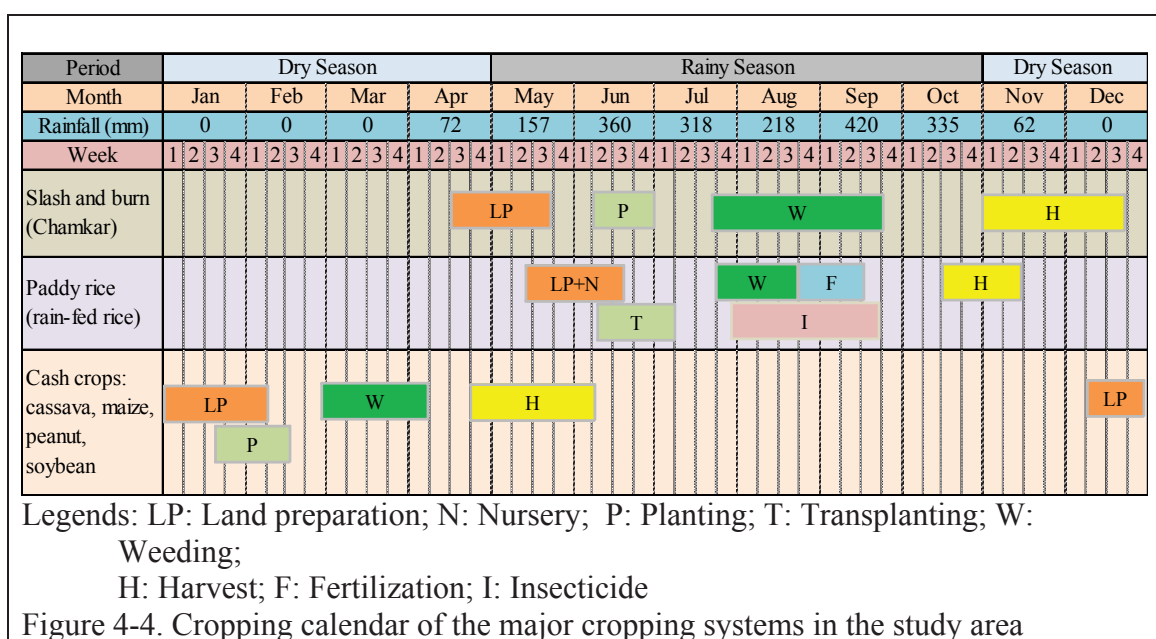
| Period | Dry Season | | | | Rainy Season | | | | | | Dry Season | |
|---|---|---|---|---|---|---|---|---|---|---|---|---|
| Month | Jan | Feb | Mar | Apr | May | Jun | Jul | Aug | Sep | Oct | Nov | Dec |
| Rainfall (mm) | 0 | 0 | 0 | 72 | 157 | 360 | 318 | 218 | 420 | 335 | 62 | 0 |
| Week | 1 2 3 4 | 1 2 3 4 | 1 2 3 4 | 1 2 3 4 | 1 2 3 4 | 1 2 3 4 | 1 2 3 4 | 1 2 3 4 | 1 2 3 4 | 1 2 3 4 | 1 2 3 4 | 1 2 3 4 |
| Slash and burn (Chamkar) | | | | LP | | P | | W | | | H | |
| Paddy rice (rain-fed rice) | | | | | LP+N | T | | W F I | | H | | |
| Cash crops: cassava, maize, peanut, soybean | LP P | | W | | H | | | | | | | LP |

Legends: LP: Land preparation; N: Nursery; P: Planting; T: Transplanting; W: Weeding;
H: Harvest; F: Fertilization; I: Insecticide

Figure 4-4. Cropping calendar of the major cropping systems in the study area